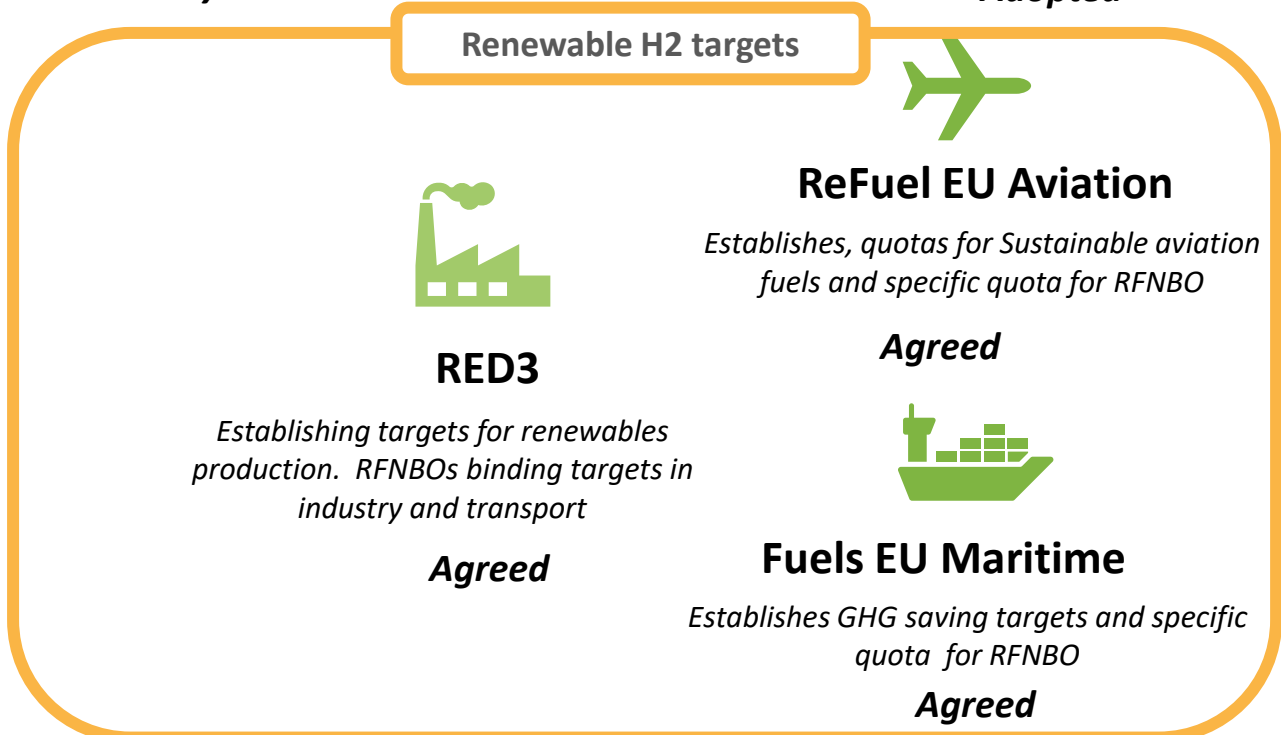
Renewable H2 targets

RED3

Establishing targets for renewables production. RFNBOs binding targets in industry and transport

Agreed

ReFuel EU Aviation

Establishes, quotas for Sustainable aviation fuels and specific quota for RFNBO

Agreed

Fuels EU Maritime

Establishes GHG saving targets and specific quota for RFNBO

Agreed